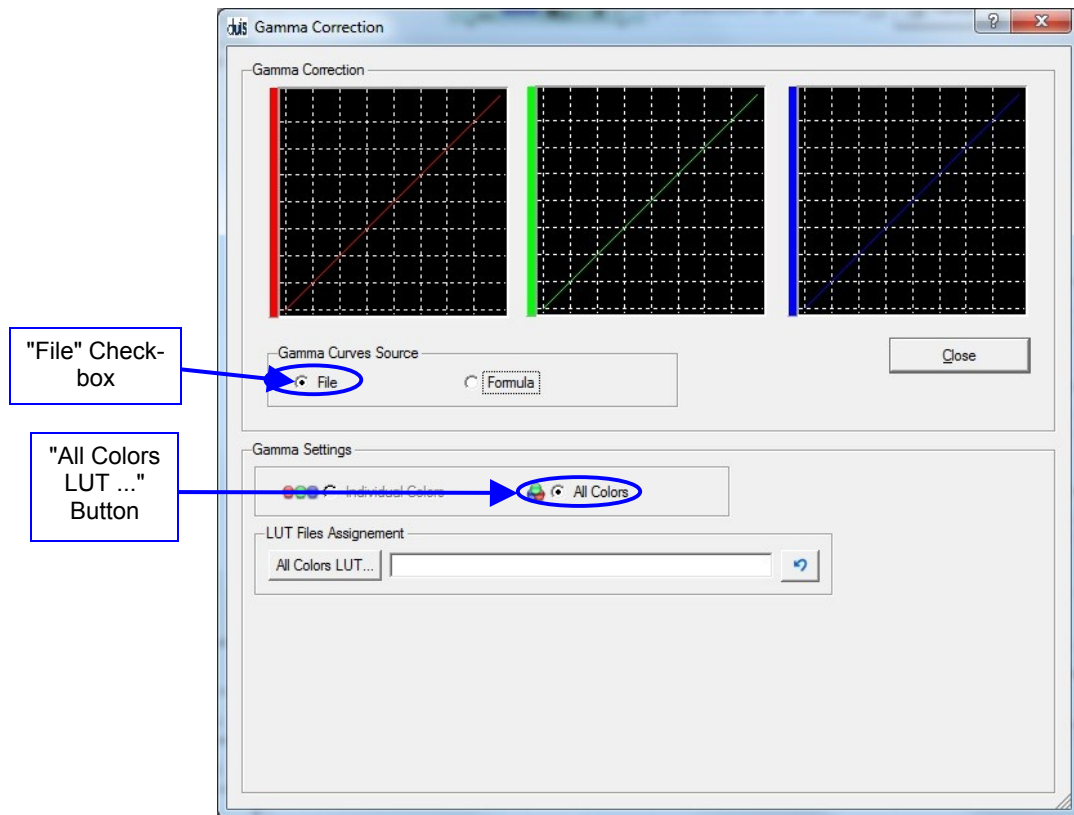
duis Gamma Correction

?
x

Gamma Correction

"File" Checkbox

Gamma Curves Source
File
Formula

Close

"All Colors LUT ..." Button

Gamma Settings
Individual Colors
All Colors

LUT Files Assignement
All Colors LUT...